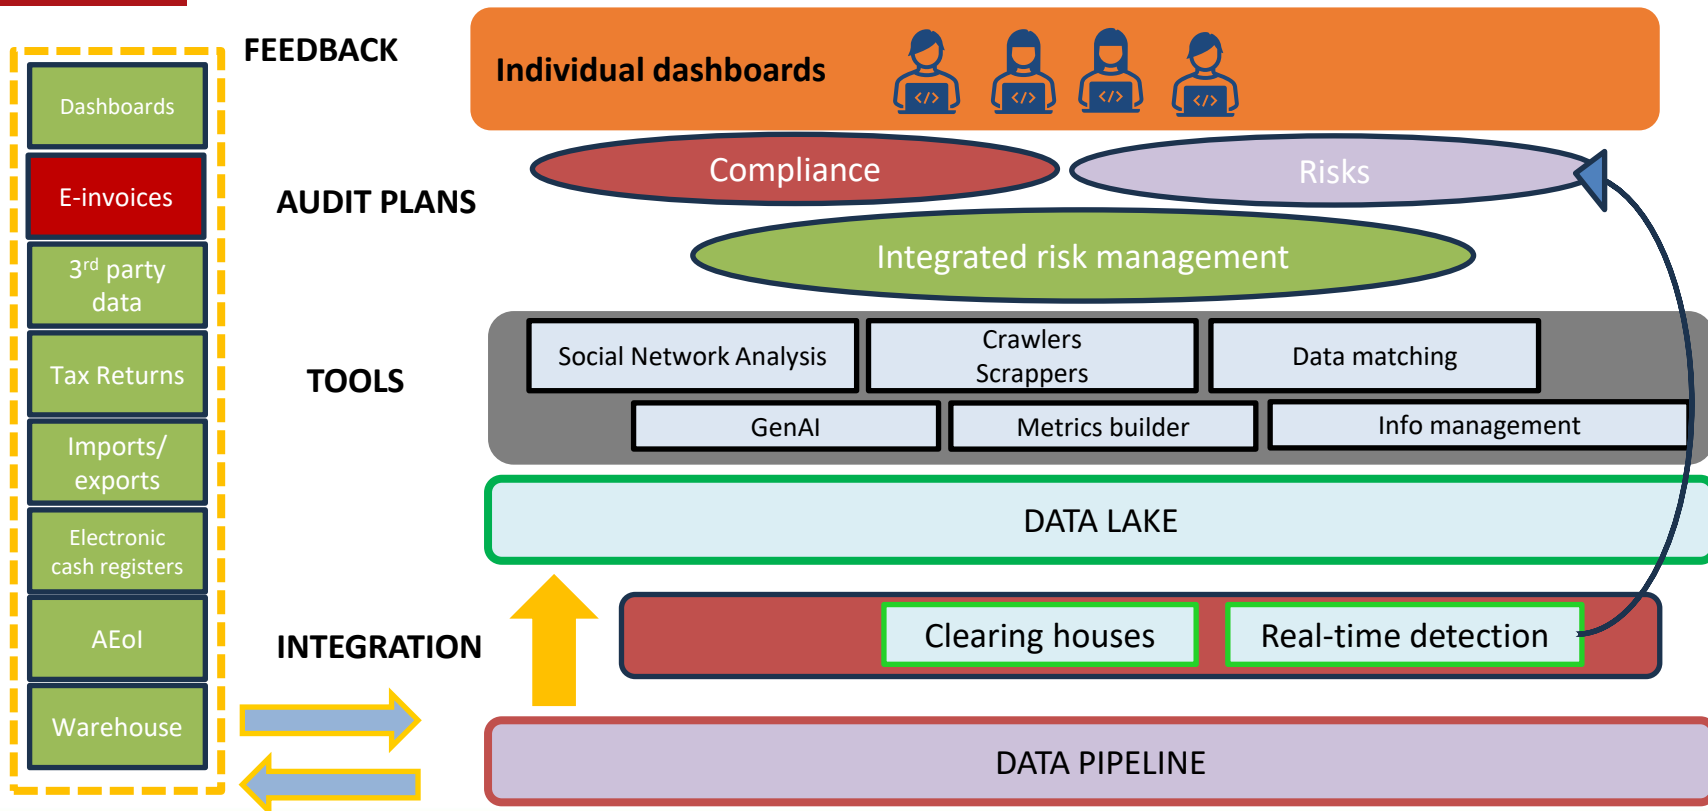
Dashboards

E-invoices

3$^{rd}$ party data

Tax Returns

Imports/ exports

Electronic cash registers

AEoI

Warehouse

FEEDBACK

Individual dashboards

AUDIT PLANS

Compliance

Risks

Integrated risk management

TOOLS

Social Network Analysis

Crawlers Scrappers

Data matching

GenAI

Metrics builder

Info management

DATA LAKE

INTEGRATION

Clearing houses

Real-time detection

DATA PIPELINE